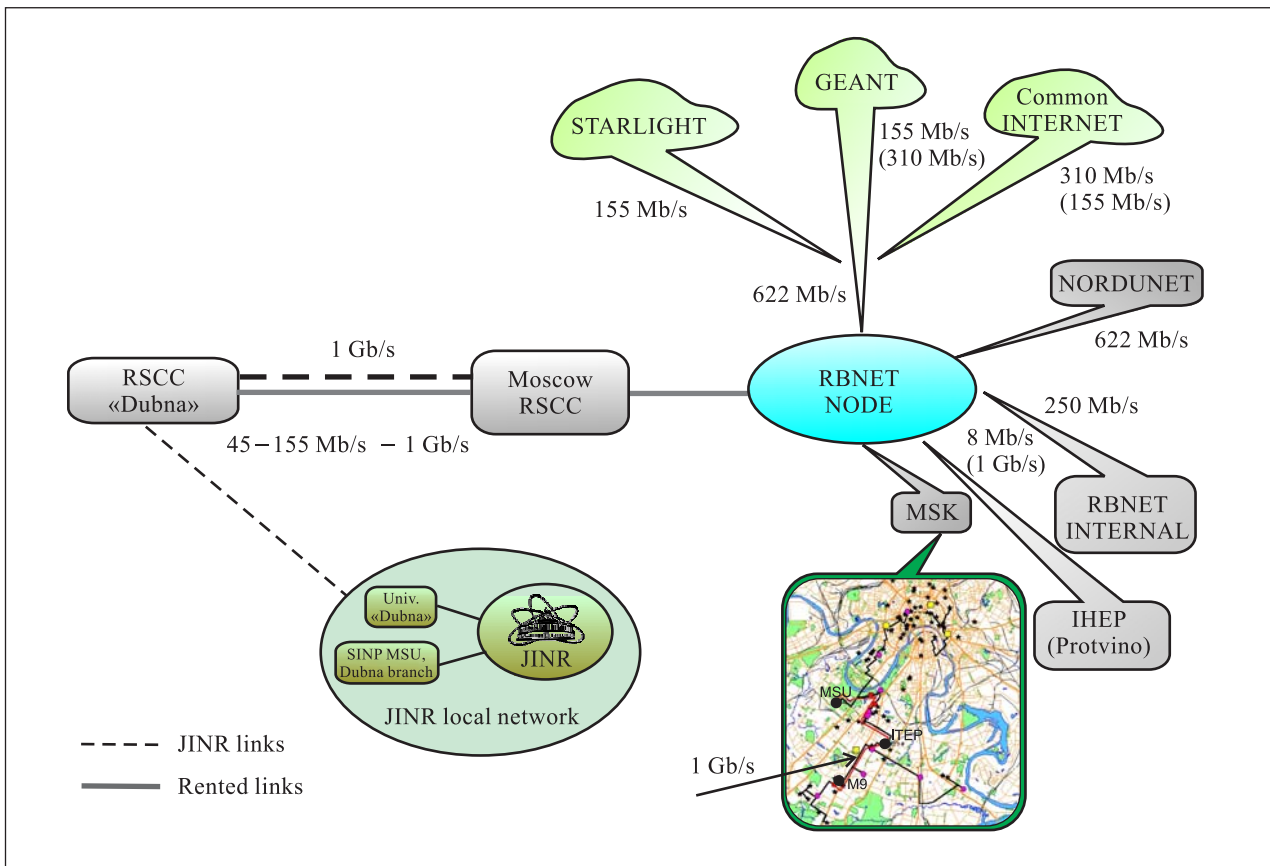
STARLIGHT

GEANT

Common INTERNET

155 Mb/s
(310 Mb/s)

310 Mb/s
(155 Mb/s)

155 Mb/s

622 Mb/s

NORDUNET

622 Mb/s

1 Gb/s

RSCC «Dubna»

Moscow RSCC

RBNET NODE

250 Mb/s

45 – 155 Mb/s – 1 Gb/s

8 Mb/s
(1 Gb/s)

RBNET INTERNAL

MSK

IHEP (Protvino)

Univ. «Dubna»

SINP MSU, Dubna branch

JINR

JINR local network

MSU

ITEP

M9

1 Gb/s

JINR links

Rented links